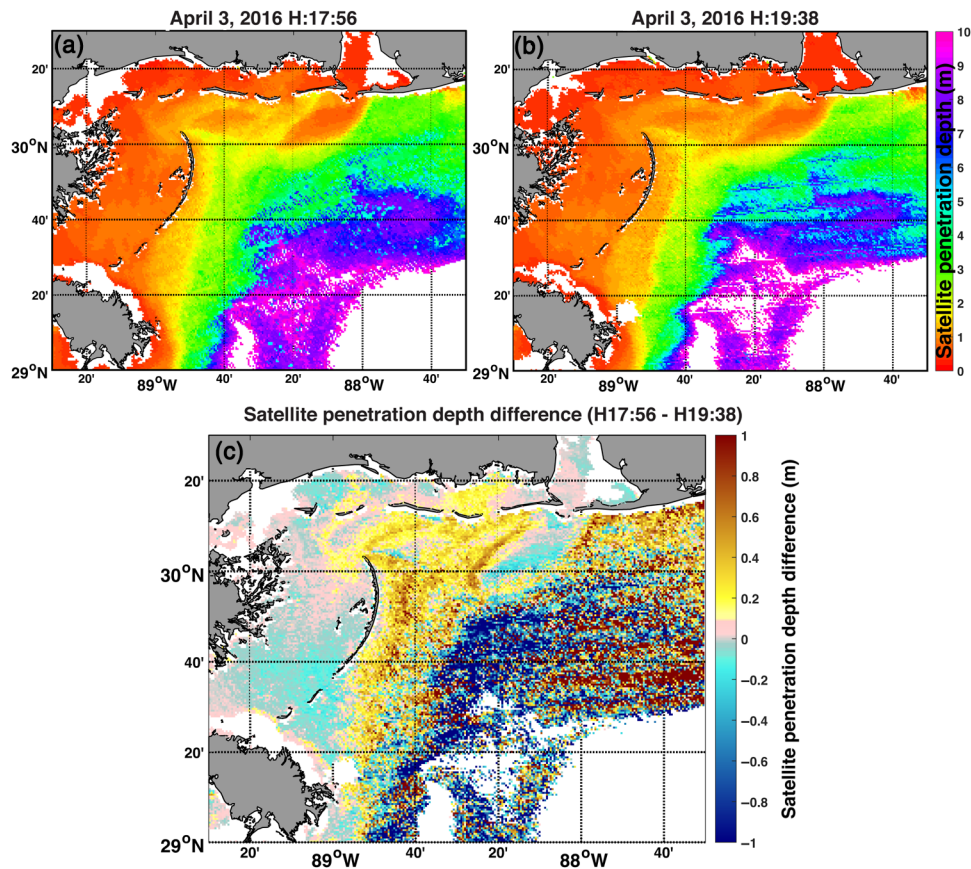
April 3, 2016 H:17:56

(a)

20'
$30^oN$
40'
20'
$29^oN$
20'
$89^oW$
40'
20'
$88^oW$
40'

April 3, 2016 H:19:38

(b)

20'
$30^oN$
40'
20'
$29^oN$
20'
$89^oW$
40'
20'
$88^oW$
40'

10
9
8
7
6
5
4
3
2
1
0
Satellite penetration depth (m)

Satellite penetration depth difference (H17:56 - H19:38)

(c)

20'
$30^oN$
40'
20'
$29^oN$
20'
$89^oW$
40'
20'
$88^oW$
40'

1
0.8
0.6
0.4
0.2
0
-0.2
-0.4
-0.6
-0.8
-1
Satellite penetration depth difference (m)